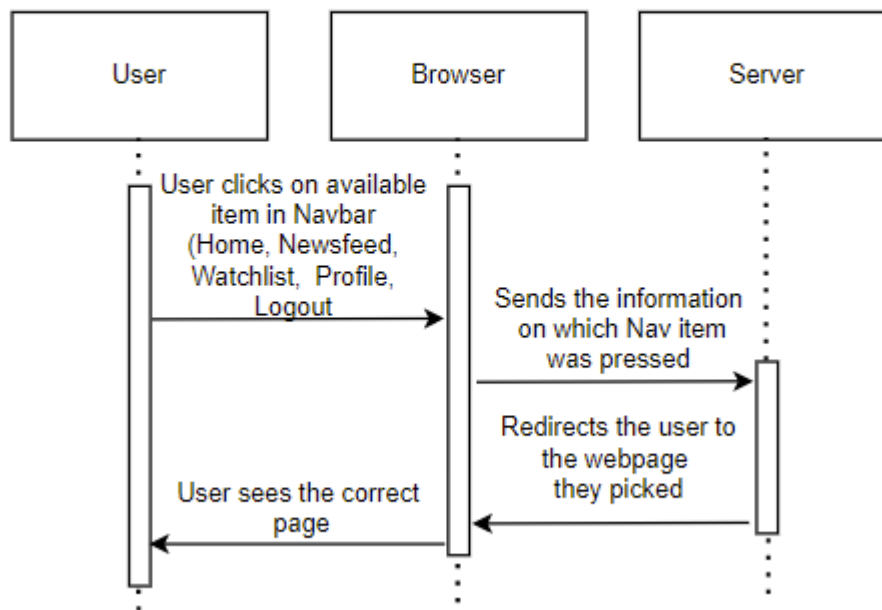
User

Browser

Server

User clicks on available item in Navbar (Home, Newsfeed, Watchlist, Profile, Logout

Sends the information on which Nav item was pressed

Redirects the user to the webpage they picked

User sees the correct page